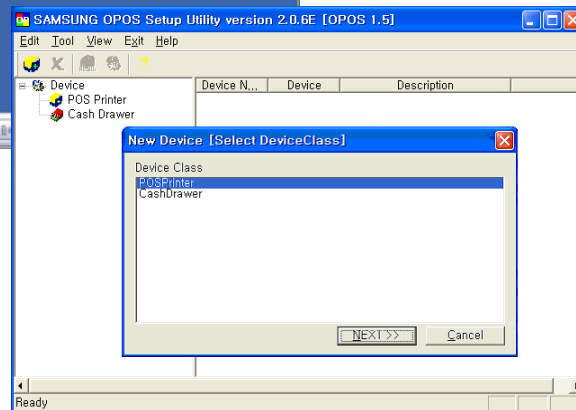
SAMSUNG OPOS Setup Utility version 2.0.6E [OPOS 1.5]

Edit Tool View Exit Help

Device
POS Printer
Cash Drawer

| Device N... | Device | Description |
|---|---|---|

New Device [Select DeviceClass]

Device Class
POSPrinter
CashDrawer

NEXT>>
Cancel

Ready